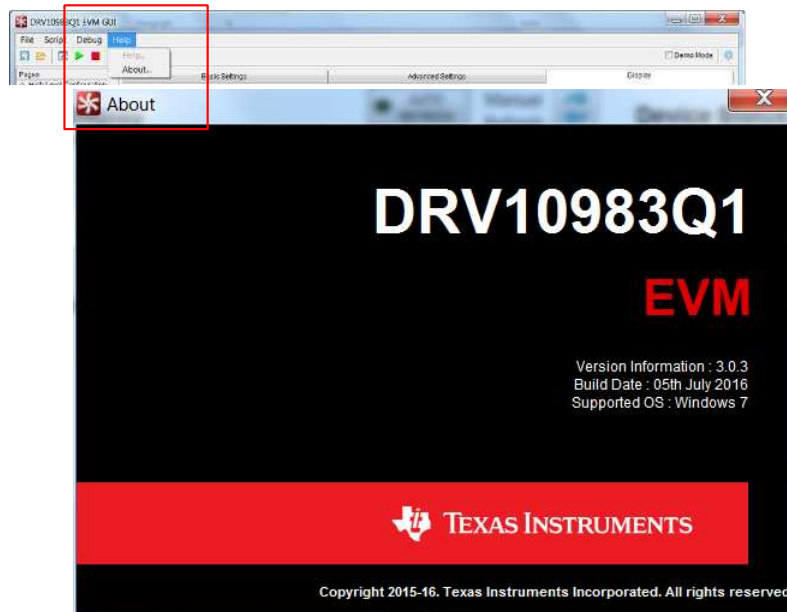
DRV10983Q1 EVM GUI

File Script Debug Help

Help...
About...

Demo Mode

Pages

Basic Settings

Advanced Settings

Display

About

DRV10983Q1

EVM

Version Information : 3.0.3
Build Date : 05th July 2016
Supported OS : Windows 7

Texas Instruments

Copyright 2015-16. Texas Instruments Incorporated. All rights reserved